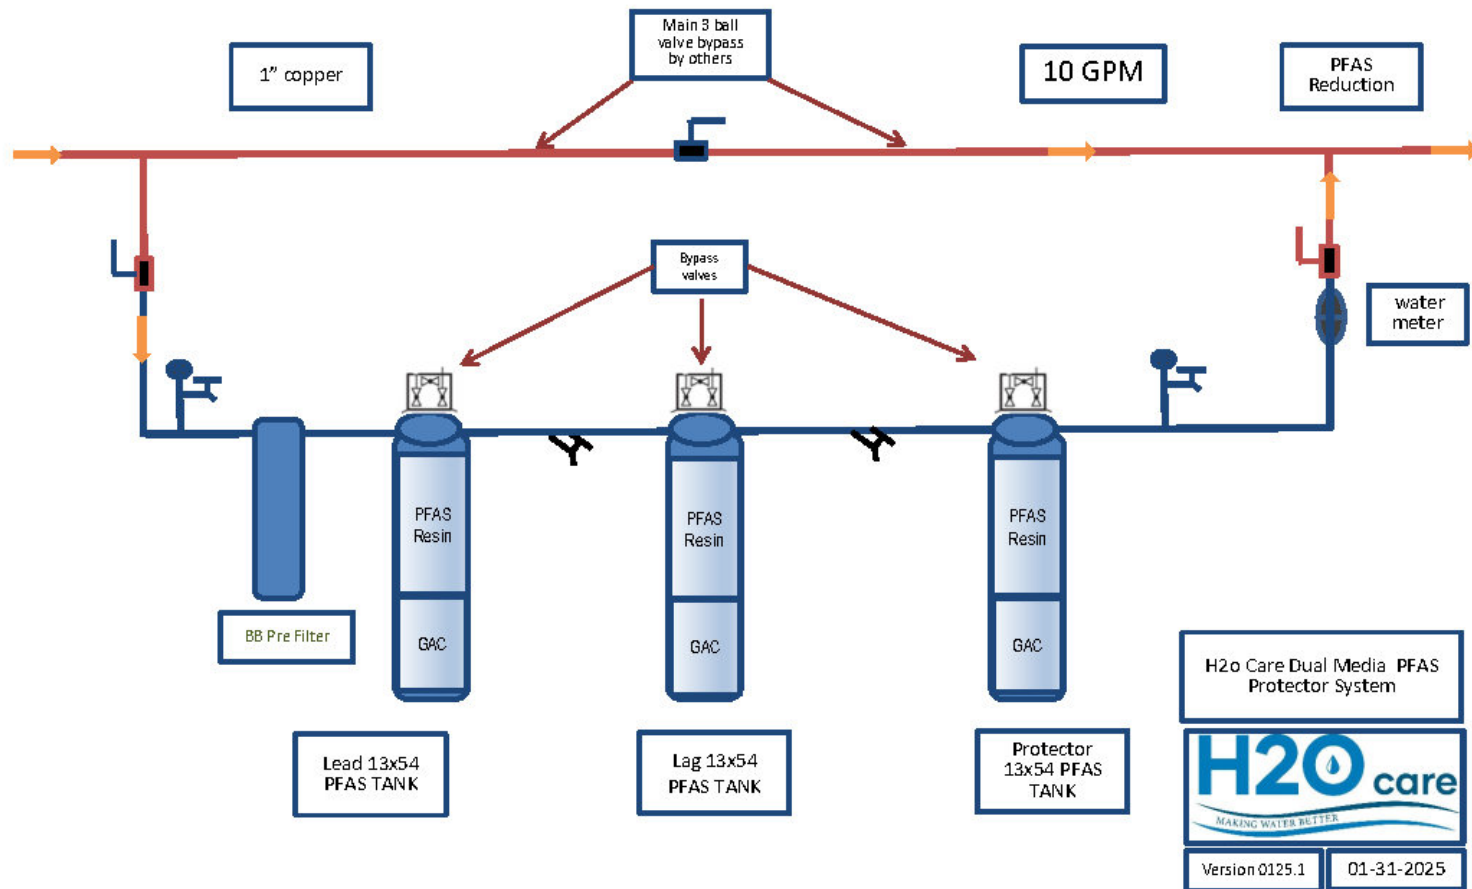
1" copper

Main 3 ball valve bypass by others

10 GPM

PFAS Reduction

Bypass valves

water meter

PFAS Resin

GAC

PFAS Resin

GAC

PFAS Resin

GAC

BB Pre Filter

Lead 13x54 PFAS TANK

Lag 13x54 PFAS TANK

Protector 13x54 PFAS TANK

H2o Care Dual Media PFAS Protector System

H2O care

MAKING WATER BETTER

Version 0125.1

01-31-2025